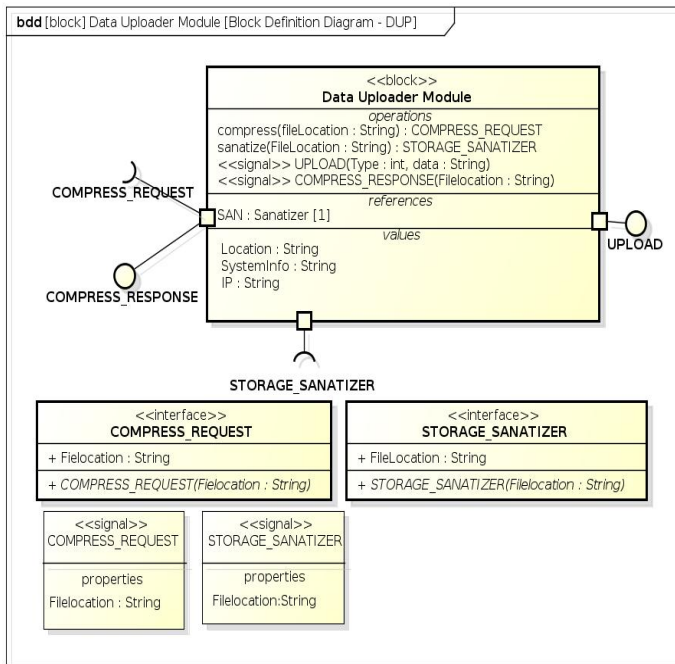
bdd [block] Data Uploader Module [Block Definition Diagram - DUP]

<<block>>
Data Uploader Module
operations
compress(fileLocation : String) : COMPRESS_REQUEST
sanatize(FileLocation : String) : STORAGE_SANATIZER
<<signal>> UPLOAD(Type : int, data : String)
<<signal>> COMPRESS_RESPONSE(Filelocation : String)
references
SAN : Sanatizer [1]
values
Location : String
SystemInfo : String
IP : String

COMPRESS_REQUEST

COMPRESS_RESPONSE

UPLOAD

STORAGE_SANATIZER

<<interface>>
COMPRESS_REQUEST
+ Filelocation : String
+ COMPRESS_REQUEST(Filelocation : String)

<<interface>>
STORAGE_SANATIZER
+ FileLocation : String
+ STORAGE_SANATIZER(Filelocation : String)

<<signal>>
COMPRESS_REQUEST
properties
Filelocation : String

<<signal>>
STORAGE_SANATIZER
properties
Filelocation:String